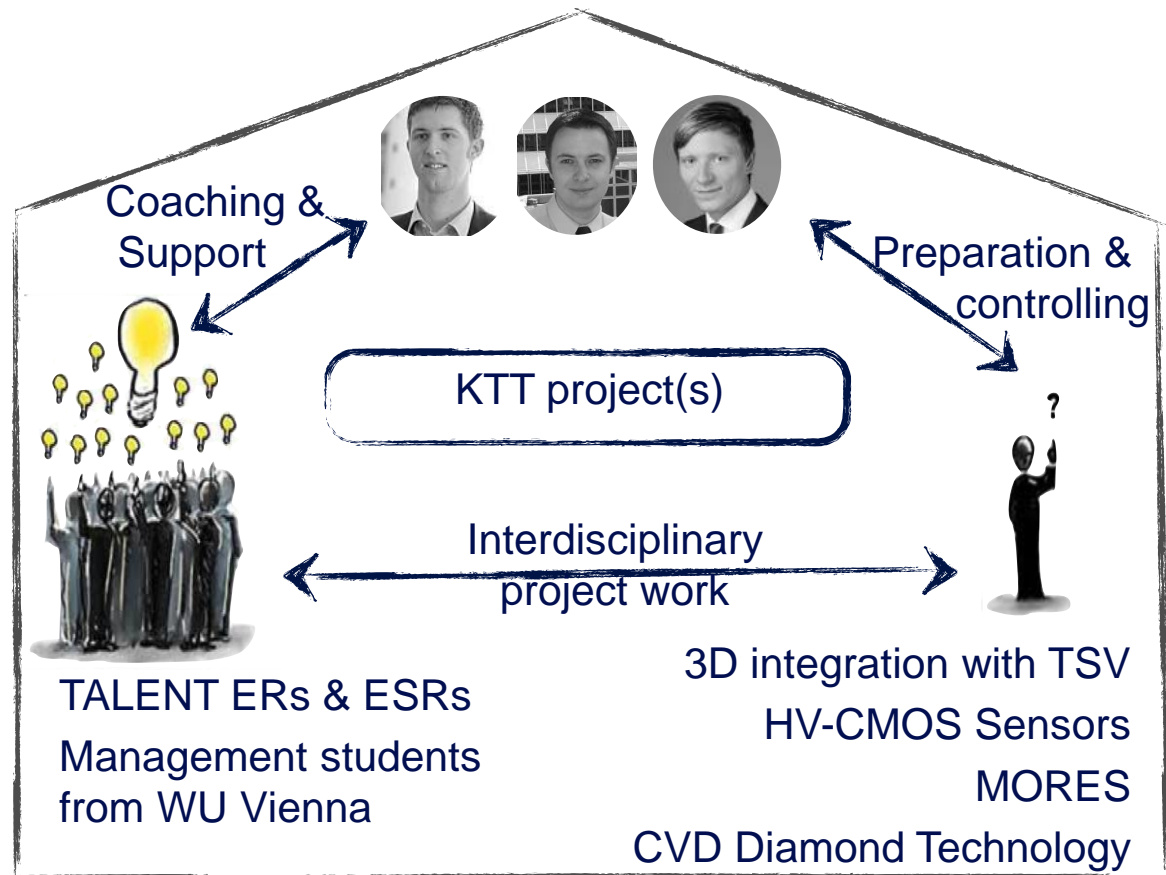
Coaching & Support

Preparation & controlling

KTT project(s)

?

Interdisciplinary project work

TALENT ERs & ESRs

Management students from WU Vienna

3D integration with TSV

HV-CMOS Sensors

MORES

CVD Diamond Technology